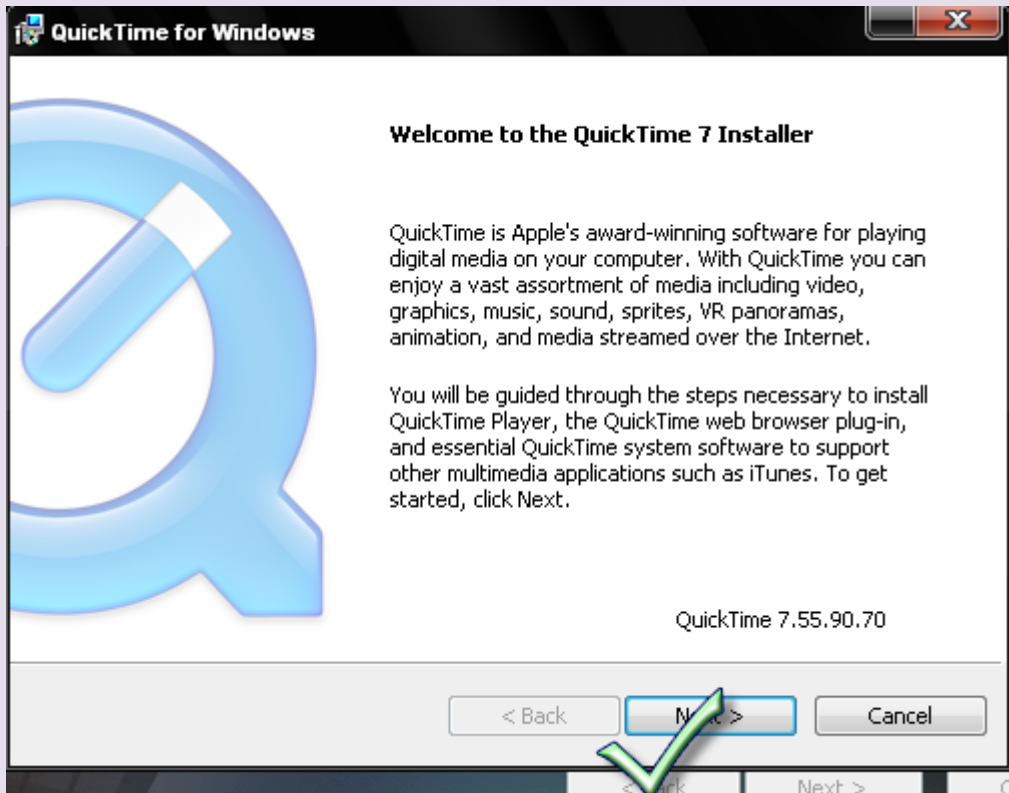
QuickTime for Windows

Welcome to the QuickTime 7 Installer

QuickTime is Apple's award-winning software for playing digital media on your computer. With QuickTime you can enjoy a vast assortment of media including video, graphics, music, sound, sprites, VR panoramas, animation, and media streamed over the Internet.

You will be guided through the steps necessary to install QuickTime Player, the QuickTime web browser plug-in, and essential QuickTime system software to support other multimedia applications such as iTunes. To get started, click Next.

QuickTime 7.55.90.70

< Back Next > Cancel

< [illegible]ck Next > C